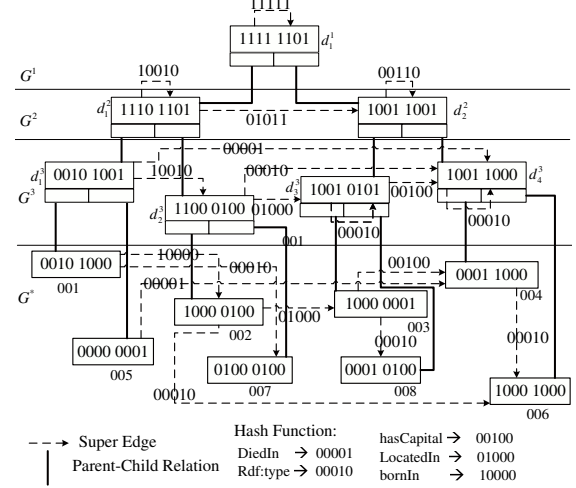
11111

1111 1101 $d_1^1$

$G^1$

10010

00110

$G^2$

$d_1^2$ 1110 1101

01011

1001 1001 $d_2^2$

00001

$d_1^3$ 0010 1001

10010

00010

1001 1000 $d_4^3$

$G^3$

$d_3^3$ 1001 0101

00100

$d_2^3$ 1100 0100

01000

00010

00010

001

10000

0010 1000

00010

00100

0001 1000

$G^*$

001

00001

1000 0001

004

1000 0100

01000

002

003

0000 0001

00010

00010

0100 0100

0001 0100

005

007

008

00010

1000 1000

006

Super Edge

Parent-Child Relation

Hash Function:

DiedIn $\rightarrow$ 00001

Rdf:type $\rightarrow$ 00010

hasCapital $\rightarrow$ 00100

LocatedIn $\rightarrow$ 01000

bornIn $\rightarrow$ 10000